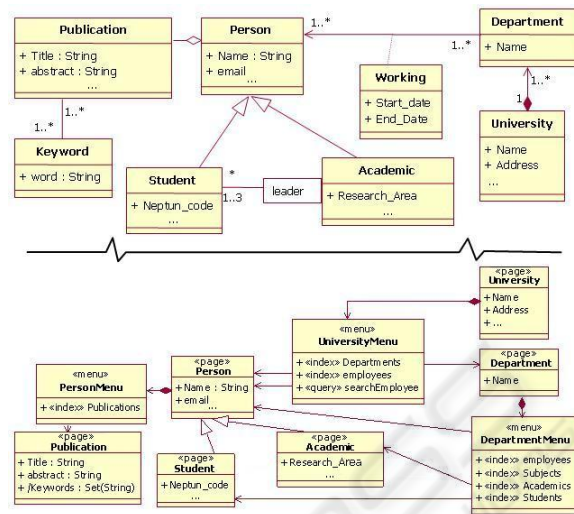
Publication
+ Title : String
+ abstract : String
...

Person
+ Name : String
+ email
...

Department
+ Name

1..*

1..*

1..*

1..*

Working
+ Start_date
+ End_Date

1..*

1

University
+ Name
+ Address
...

Keyword
+ word : String

Student
+ Neptun_code
...

*

1..3

leader

Academic
+ Research_Area
...

«page»
University
+ Name
+ Address
+ ...

«menu»
UniversityMenu
+ «index» Departments
+ «index» employees
+ «query» searchEmployee

«page»
Department
+ Name

«menu»
PersonMenu
+ «index» Publications

«page»
Person
+ Name : String
+ email
...

«page»
Publication
+ Title : String
+ abstract : String
+ /Keywords : Set(String)

«page»
Student
+ Neptun_code
...

«page»
Academic
+ Research_Area
...

«menu»
DepartmentMenu
+ «index» employees
+ «index» Subjects
+ «index» Academics
+ «index» Students